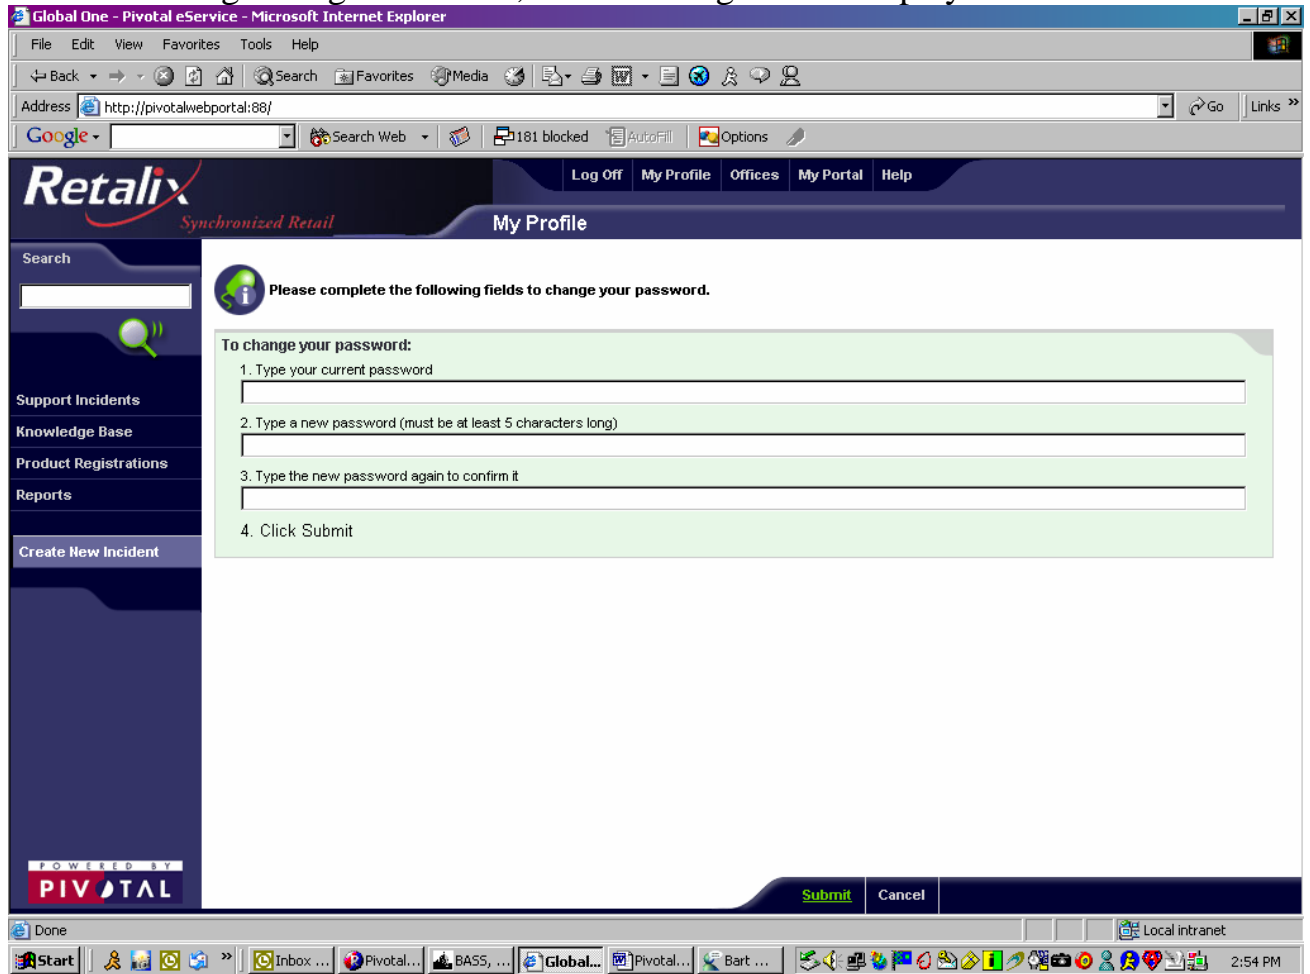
Global One - Pivotal eService - Microsoft Internet Explorer

File Edit View Favorites Tools Help

Back Search Favorites Media

Address http://pivotalwebportal:88/ Go Links

Google Search Web 181 blocked AutoFill Options

Retalix
Synchronized Retail

Log Off My Profile Offices My Portal Help

My Profile

Search

Support Incidents
Knowledge Base
Product Registrations
Reports

Create New Incident

Please complete the following fields to change your password.

To change your password:
1. Type your current password
2. Type a new password (must be at least 5 characters long)
3. Type the new password again to confirm it
4. Click Submit

POWERED BY
PIVOTAL

Submit Cancel

Done Local intranet

Start Inbox ... Pivotal... BASS, ... Global... Pivotal... Bart ... 2:54 PM